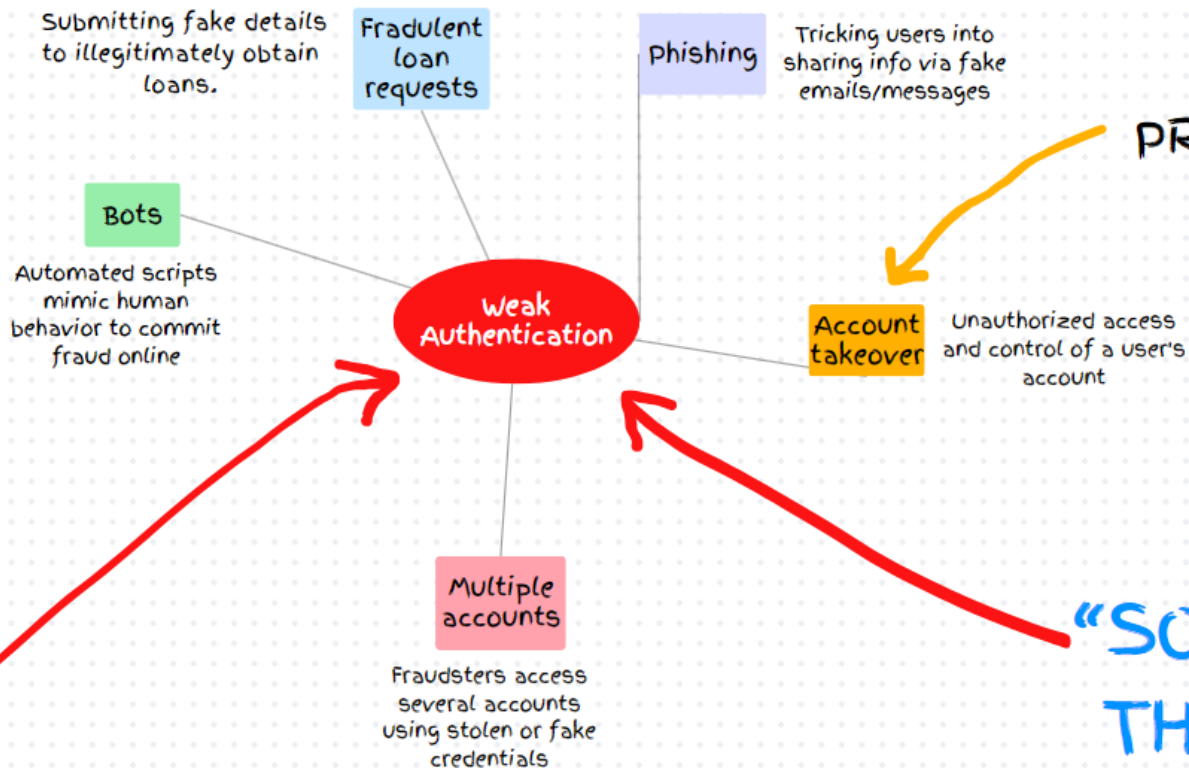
Submitting fake details to illegitimately obtain loans.

Fradulent loan requests

Phishing

Tricking users into sharing info via fake emails/messages

PR

Bots

Automated scripts mimic human behavior to commit fraud online

Weak Authentication

Account takeover

Unauthorized access and control of a user's account

Multiple accounts

Fraudsters access several accounts using stolen or fake credentials

"SO

TH